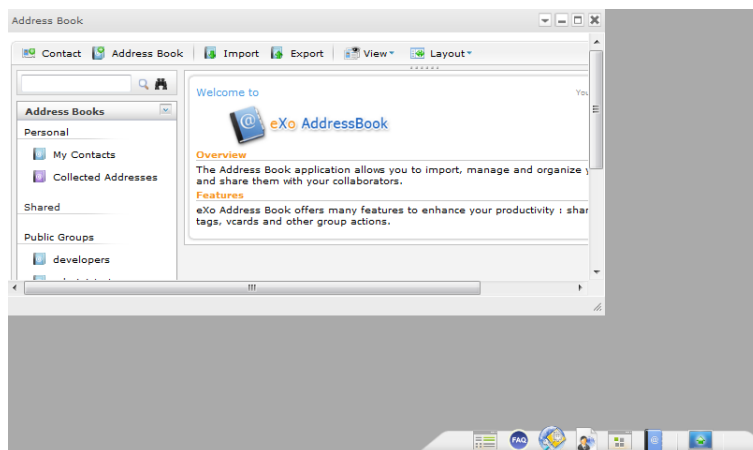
Address Book

Contact Address Book Import Export View Layout

Address Books

Personal

My Contacts

Collected Addresses

Shared

Public Groups

developers

Welcome to

You

eXo AddressBook

Overview

The Address Book application allows you to import, manage and organize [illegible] and share them with your collaborators.

Features

eXo Address Book offers many features to enhance your productivity : shar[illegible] tags, vcards and other group actions.

FAQ